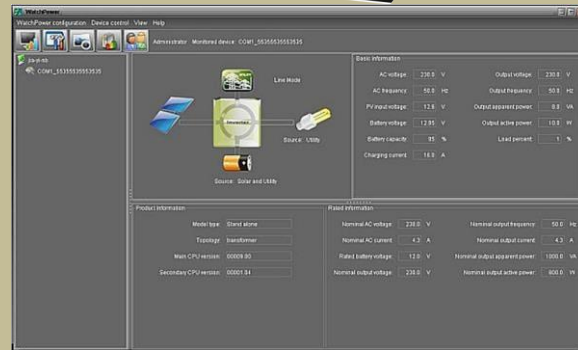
WatchPower

WatchPower configuration Device control View Help

Administrator Monitored device: COM1_55355535553535

jia-pi-xis
COM1_55355535553535

Line Mode

Inverter

Source: Utility

Source: Solar and Utility

Basic information

| | | | | | |
|---|---|---|---|---|---|
| AC voltage: | 230.0 V | | Output voltage: | 230.0 V | |
| AC frequence: | 50.0 Hz | | Output frequence: | 50.0 Hz | |
| PV input voltage: | 12.6 V | | Output apparent power: | 0.0 VA | |
| Battery voltage: | 12.95 V | | Output active power: | 10.0 W | |
| Battery capacity: | 95 % | | Load percent: | 1 % | |
| Charging current: | 16.0 A | | | | |

Product information

| | |
|---|---|
| Model type: | Stand alone |
| Topology: | transformer |
| Main CPU version: | 00008.00 |
| Secondary CPU version: | 00001.84 |

Rated information

| | | | |
|---|---|---|---|
| Nominal AC voltage: | 230.0 V | Nominal output frequence: | 50.0 Hz |
| Nominal AC current: | 4.2 A | Nominal output current: | 4.3 A |
| Rated battery voltage: | 12.0 V | Nominal output apparent power: | 1000.0 VA |
| Nominal output voltage: | 230.0 V | Nominal output active power: | 800.0 W |